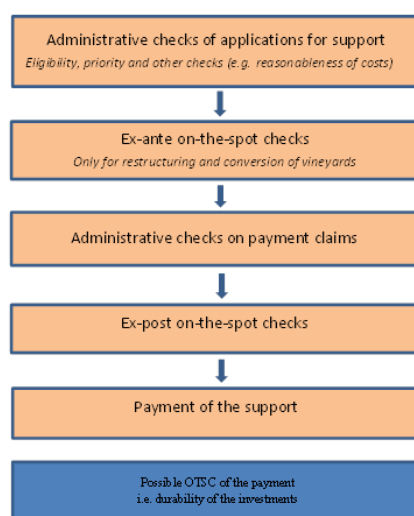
Administrative checks of applications for support
Eligibility, priority and other checks (e.g. reasonableness of costs)

Ex-ante on-the-spot checks
Only for restructuring and conversion of vineyards

Administrative checks on payment claims

Ex-post on-the-spot checks

Payment of the support

Possible OTSC of the payment
i.e. durability of the investments